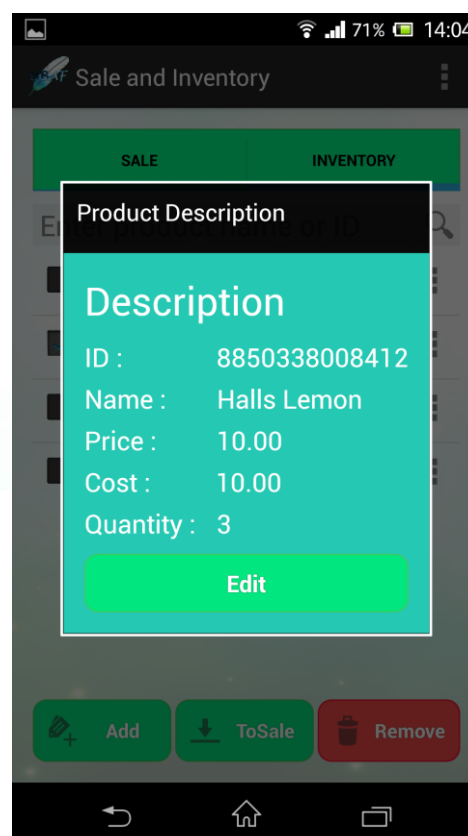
71% 14:04

Sale and Inventory

SALE | INVENTORY

Enter product name or ID

Product Description

Description

ID : 8850338008412

Name : Halls Lemon

Price : 10.00

Cost : 10.00

Quantity : 3

Edit

Add ToSale Remove